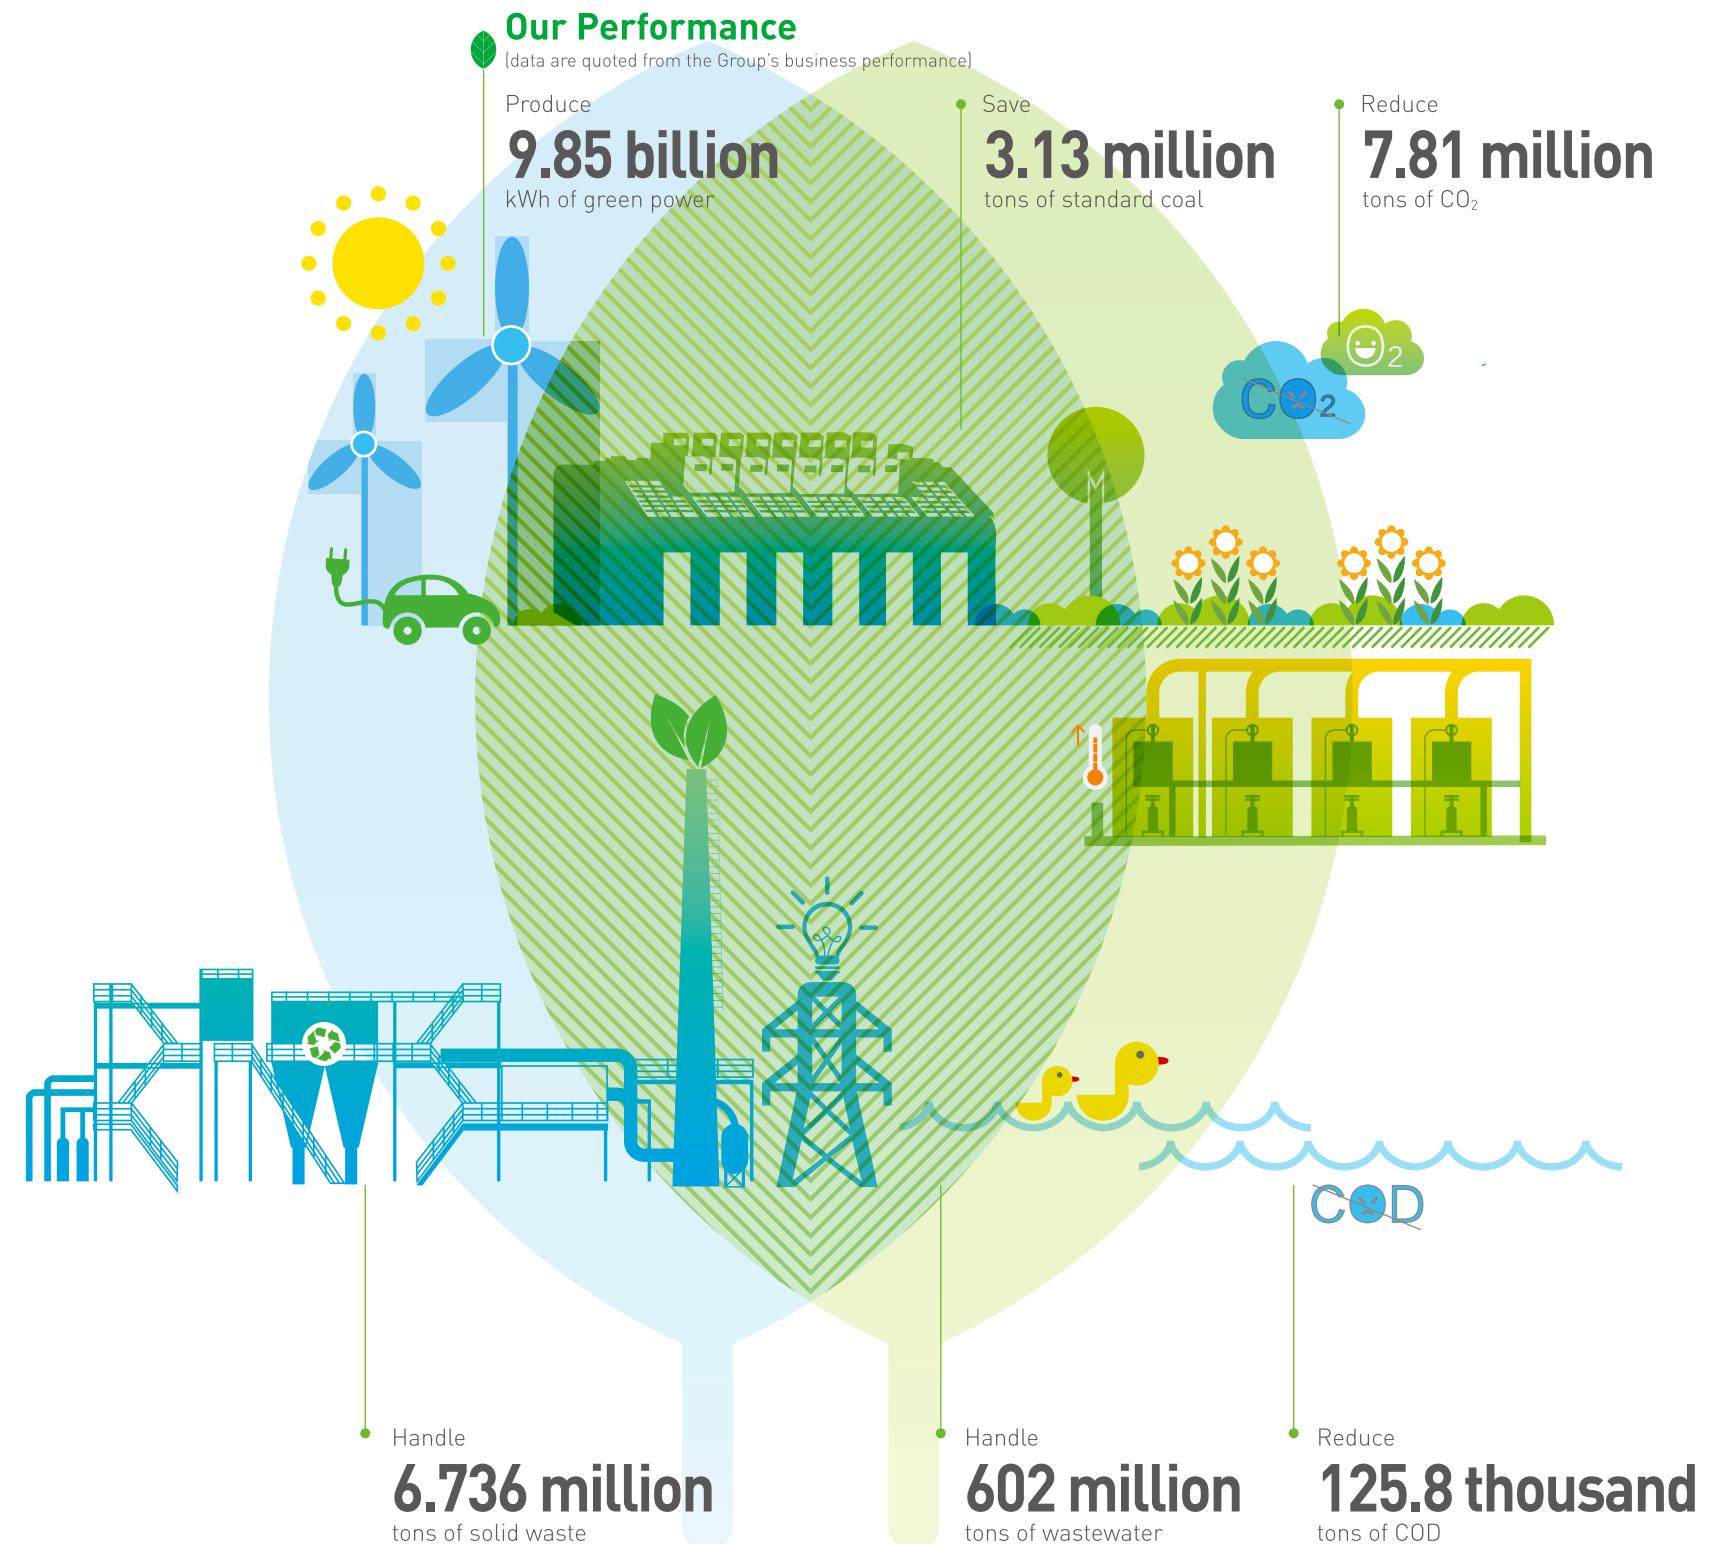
Our Performance
(data are quoted from the Group's business performance)

Produce
9.85 billion
kWh of green power

Save
3.13 million
tons of standard coal

Reduce
7.81 million
tons of $CO_2$

$O_2$

$CO_2$

COD

Handle
6.736 million
tons of solid waste

Handle
602 million
tons of wastewater

Reduce
125.8 thousand
tons of COD